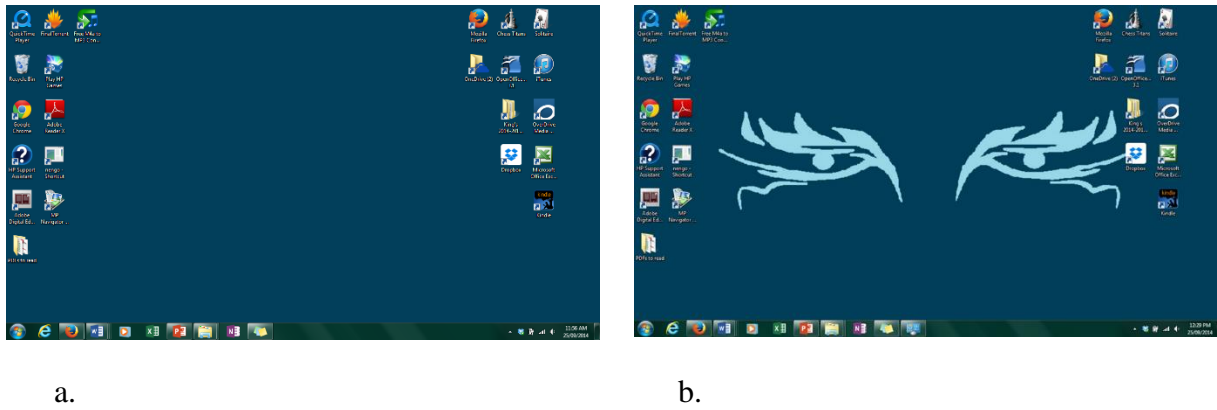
QuickTime Player
FinalTorrent
Free M4a to MP3 Con...
Recycle Bin
Play HP Games
Google Chrome
Adobe Reader X
HP Support Assistant
netrgo - Shortcut
Adobe Digital Ed...
MP Navigator ...
PDFs to read
Mozilla Firefox
Chess Titans
Solitaire
OneDrive (2)
OpenOffice... 3.2
iTunes
King's 2014-201...
OverDrive Media ...
Dropbox
Microsoft Office Exc...
kindle
Kindle
11:58 AM
25/09/2014

a.

QuickTime Player
FinalTorrent
Free M4a to MP3 Con...
Recycle Bin
Play HP Games
Google Chrome
Adobe Reader X
HP Support Assistant
netrgo - Shortcut
Adobe Digital Ed...
MP Navigator ...
PDFs to read
Mozilla Firefox
Chess Titans
Solitaire
OneDrive (2)
OpenOffice... 3.2
iTunes
King's 2014-201...
OverDrive Media ...
Dropbox
Microsoft Office Exc...
kindle
Kindle
12:29 PM
25/09/2014

b.